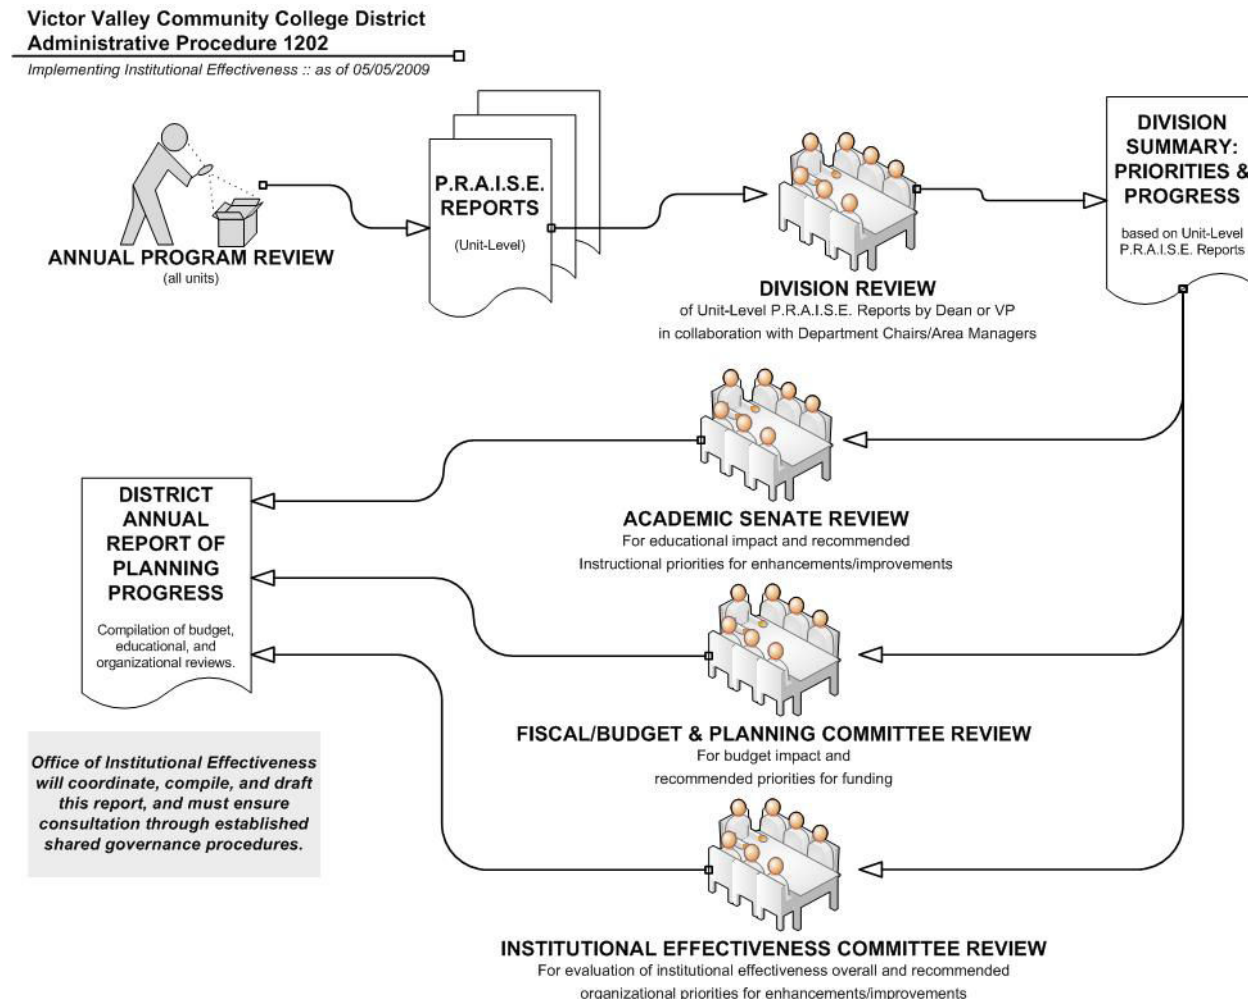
Victor Valley Community College District
Administrative Procedure 1202

Implementing Institutional Effectiveness :: as of 05/05/2009

ANNUAL PROGRAM REVIEW
(all units)

P.R.A.I.S.E. REPORTS
(Unit-Level)

DIVISION REVIEW
of Unit-Level P.R.A.I.S.E. Reports by Dean or VP
in collaboration with Department Chairs/Area Managers

DIVISION SUMMARY: PRIORITIES & PROGRESS
based on Unit-Level P.R.A.I.S.E. Reports

ACADEMIC SENATE REVIEW
For educational impact and recommended
Instructional priorities for enhancements/improvements

DISTRICT ANNUAL REPORT OF PLANNING PROGRESS
Compilation of budget, educational, and organizational reviews.

FISCAL/BUDGET & PLANNING COMMITTEE REVIEW
For budget impact and
recommended priorities for funding

Office of Institutional Effectiveness will coordinate, compile, and draft this report, and must ensure consultation through established shared governance procedures.

INSTITUTIONAL EFFECTIVENESS COMMITTEE REVIEW
For evaluation of institutional effectiveness overall and recommended
organizational priorities for enhancements/improvements